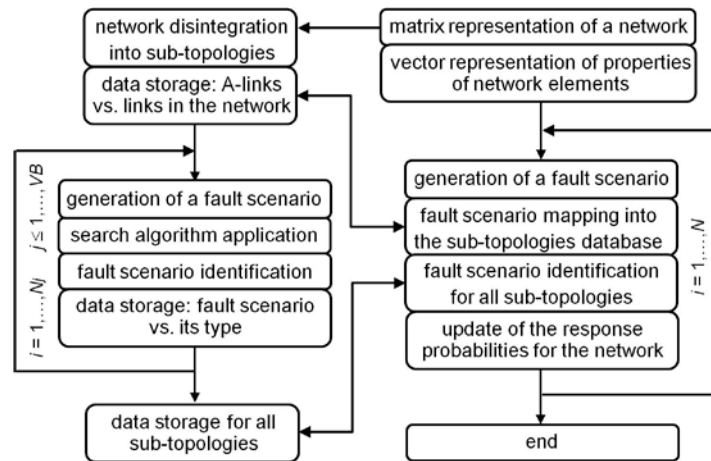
network disintegration into sub-topologies

data storage: A-links vs. links in the network

matrix representation of a network

vector representation of properties of network elements

$i = 1,\ldots,N_j$

$j \leq 1,\ldots,VB$

generation of a fault scenario

search algorithm application

fault scenario identification

data storage: fault scenario vs. its type

data storage for all sub-topologies

generation of a fault scenario

fault scenario mapping into the sub-topologies database

fault scenario identification for all sub-topologies

update of the response probabilities for the network

$i = 1,\ldots,N$

end